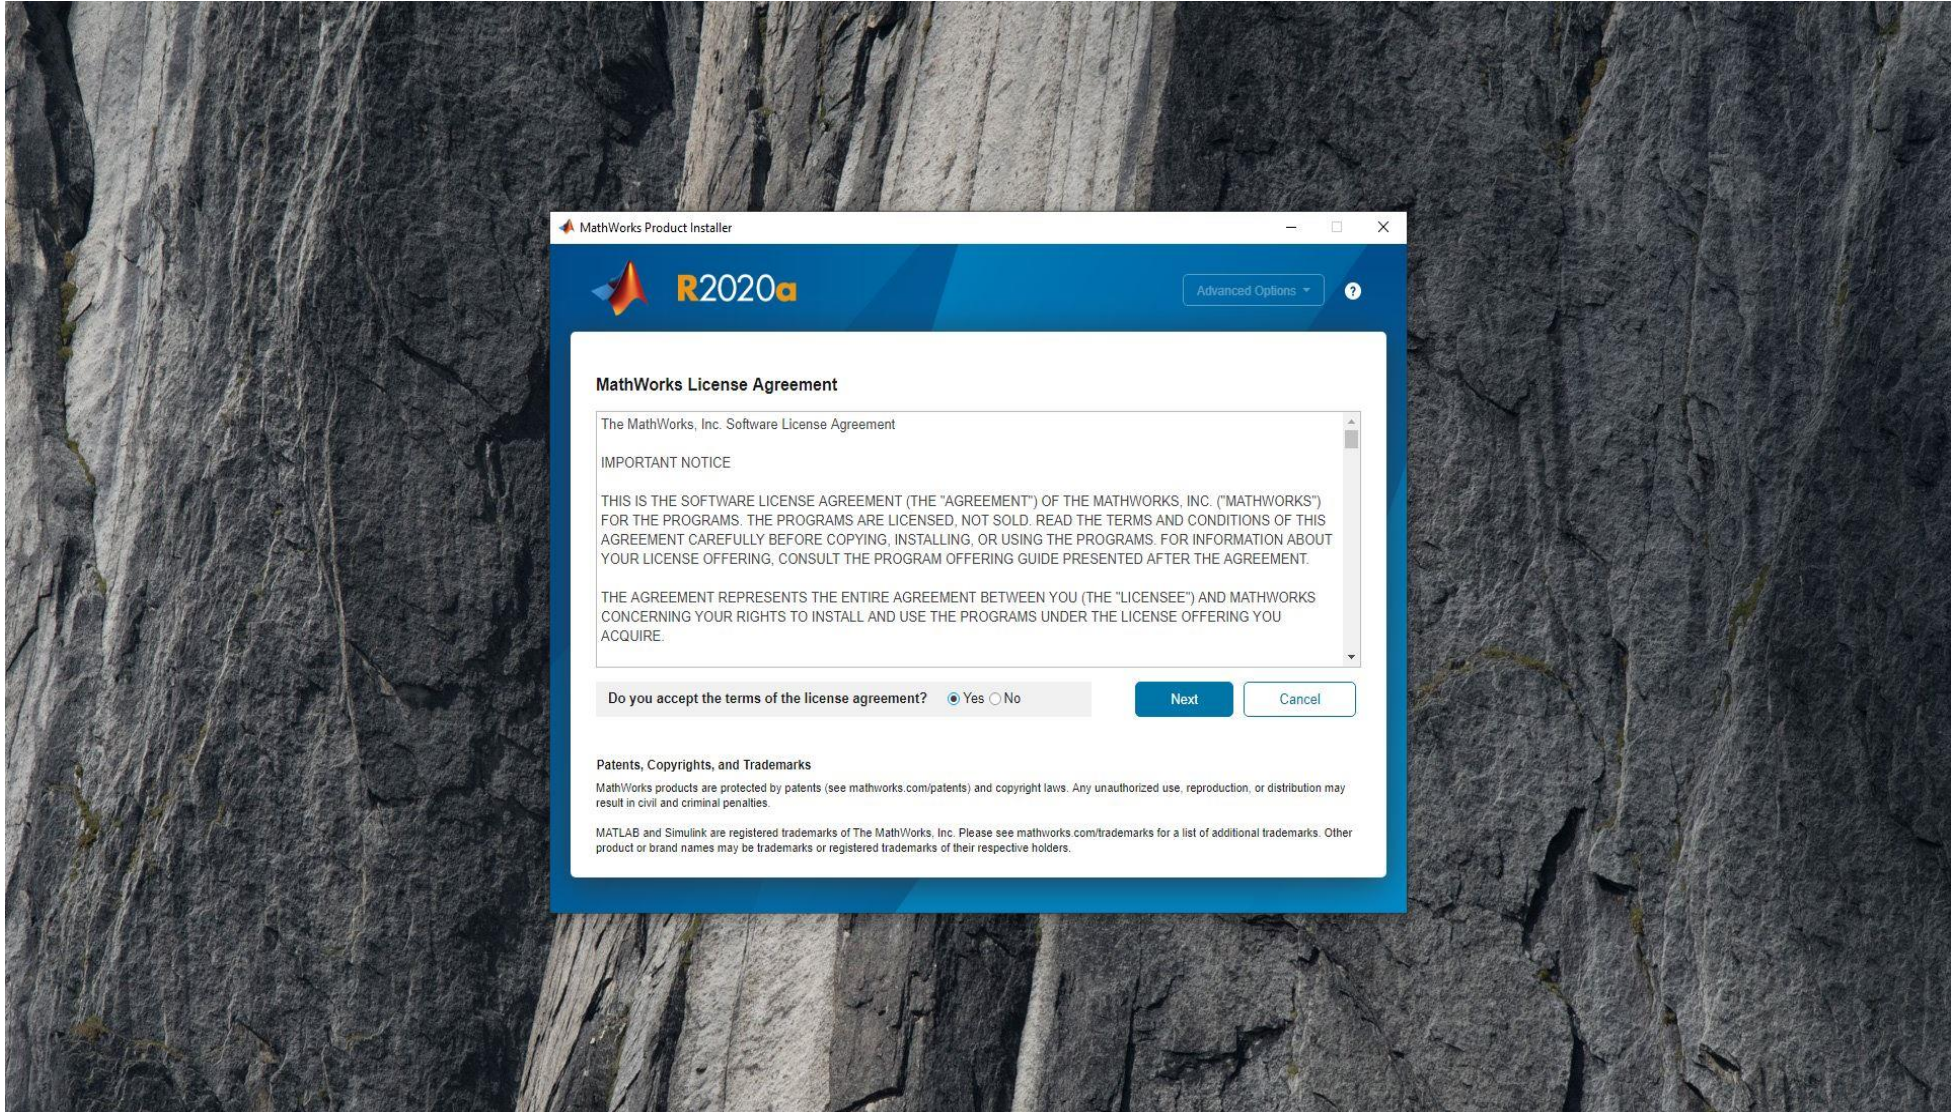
MathWorks Product Installer

R2020a

Advanced Options

?

MathWorks License Agreement

The MathWorks, Inc. Software License Agreement

IMPORTANT NOTICE

THIS IS THE SOFTWARE LICENSE AGREEMENT (THE "AGREEMENT") OF THE MATHWORKS, INC. ("MATHWORKS") FOR THE PROGRAMS. THE PROGRAMS ARE LICENSED, NOT SOLD. READ THE TERMS AND CONDITIONS OF THIS AGREEMENT CAREFULLY BEFORE COPYING, INSTALLING, OR USING THE PROGRAMS. FOR INFORMATION ABOUT YOUR LICENSE OFFERING, CONSULT THE PROGRAM OFFERING GUIDE PRESENTED AFTER THE AGREEMENT.

THE AGREEMENT REPRESENTS THE ENTIRE AGREEMENT BETWEEN YOU (THE "LICENSEE") AND MATHWORKS CONCERNING YOUR RIGHTS TO INSTALL AND USE THE PROGRAMS UNDER THE LICENSE OFFERING YOU ACQUIRE.

Do you accept the terms of the license agreement? Yes No

Next

Cancel

Patents, Copyrights, and Trademarks

MathWorks products are protected by patents (see mathworks.com/patents) and copyright laws. Any unauthorized use, reproduction, or distribution may result in civil and criminal penalties.

MATLAB and Simulink are registered trademarks of The MathWorks, Inc. Please see mathworks.com/trademarks for a list of additional trademarks. Other product or brand names may be trademarks or registered trademarks of their respective holders.